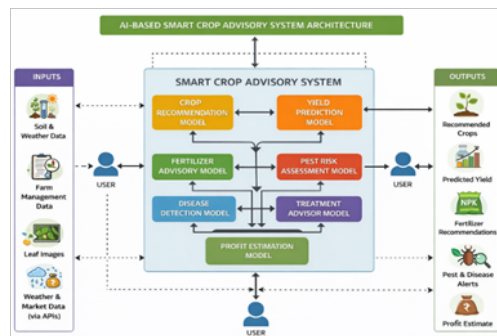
AI-BASED SMART CROP ADVISORY SYSTEM ARCHITECTURE

INPUTS

Soil & Weather Data

Farm Management Data

Leaf Images

Weather & Market Data (via APIs)

USER

SMART CROP ADVISORY SYSTEM

CROP RECOMMENDATION MODEL

YIELD PREDICTION MODEL

FERTILIZER ADVISORY MODEL

PEST RISK ASSESSMENT MODEL

DISEASE DETECTION MODEL

TREATMENT ADVISOR MODEL

PROFIT ESTIMATION MODEL

USER

USER

OUTPUTS

Recommended Crops

Predicted Yield

NPK

Fertilizer Recommendations

Pest & Disease Alerts

Profit Estimate